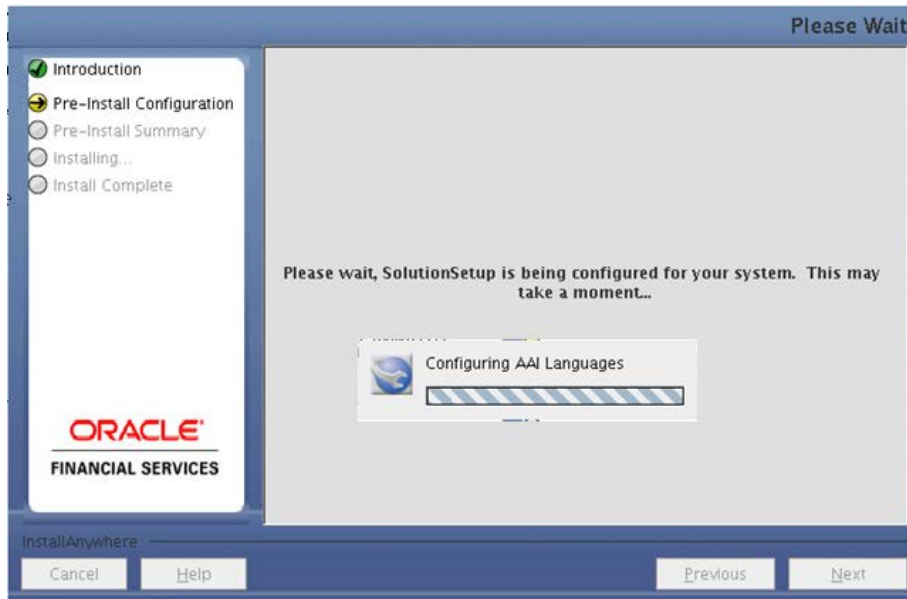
Please Wait

Introduction
Pre-Install Configuration
Pre-Install Summary
Installing...
Install Complete

ORACLE
FINANCIAL SERVICES

Please wait, SolutionSetup is being configured for your system. This may take a moment...

Configuring AAI Languages

InstallAnywhere

Cancel
Help
Previous
Next